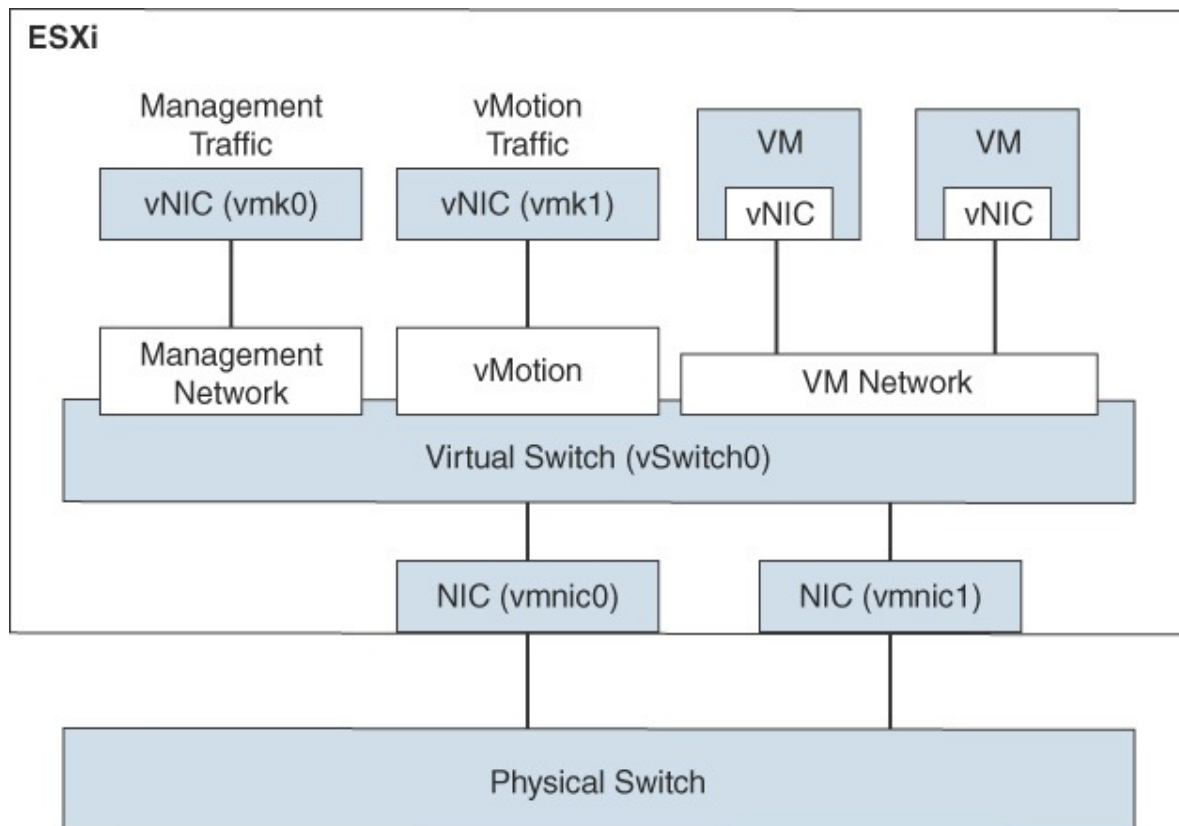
ESXi

Management Traffic

vNIC (vmk0)

vMotion Traffic

vNIC (vmk1)

VM

vNIC

VM

vNIC

Management Network

vMotion

VM Network

Virtual Switch (vSwitch0)

NIC (vmnic0)

NIC (vmnic1)

Physical Switch